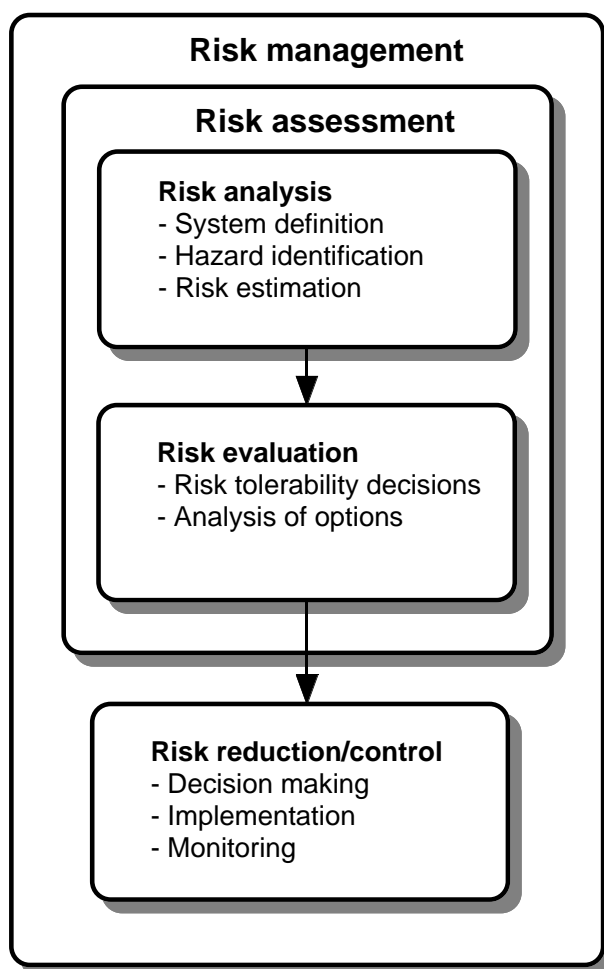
Risk management

Risk assessment

Risk analysis
- System definition
- Hazard identification
- Risk estimation

Risk evaluation
- Risk tolerability decisions
- Analysis of options

Risk reduction/control
- Decision making
- Implementation
- Monitoring